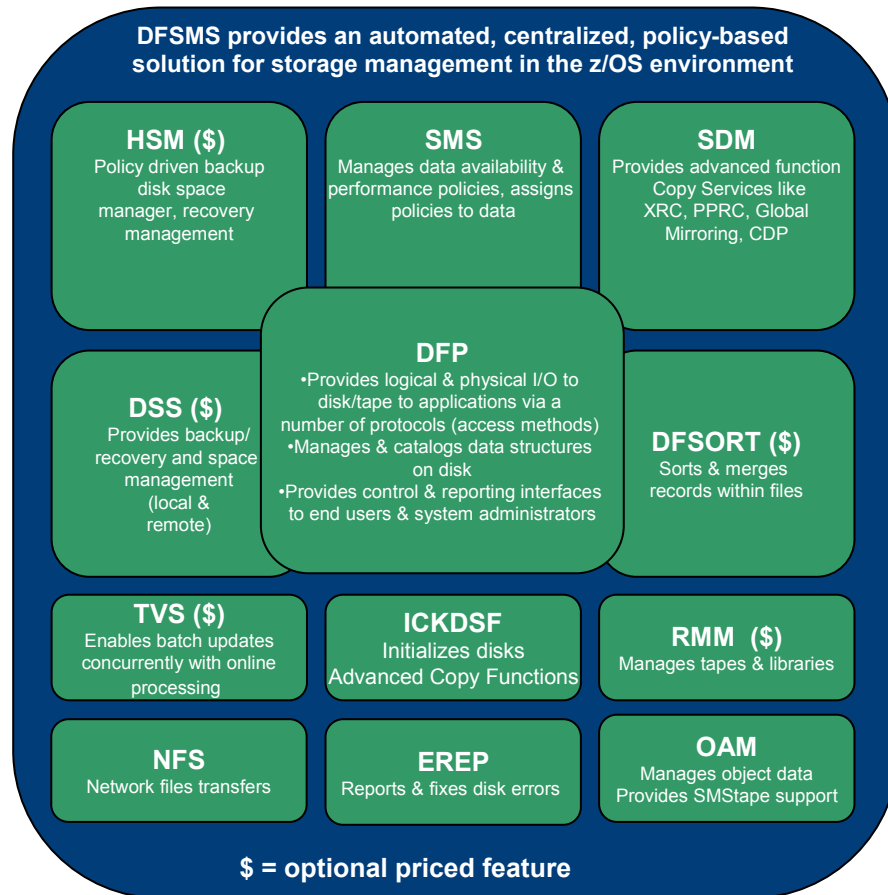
DFSMS provides an automated, centralized, policy-based solution for storage management in the z/OS environment

HSM ($)
Policy driven backup disk space manager, recovery management

SMS
Manages data availability & performance policies, assigns policies to data

SDM
Provides advanced function Copy Services like XRC, PPRC, Global Mirroring, CDP

DSS ($)
Provides backup/ recovery and space management (local & remote)

DFP
•Provides logical & physical I/O to disk/tape to applications via a number of protocols (access methods)
•Manages & catalogs data structures on disk
•Provides control & reporting interfaces to end users & system administrators

DFSORT ($)
Sorts & merges records within files

TVS ($)
Enables batch updates concurrently with online processing

ICKDSF
Initializes disks
Advanced Copy Functions

RMM ($)
Manages tapes & libraries

NFS
Network files transfers

EREP
Reports & fixes disk errors

OAM
Manages object data
Provides SMStape support

$ = optional priced feature